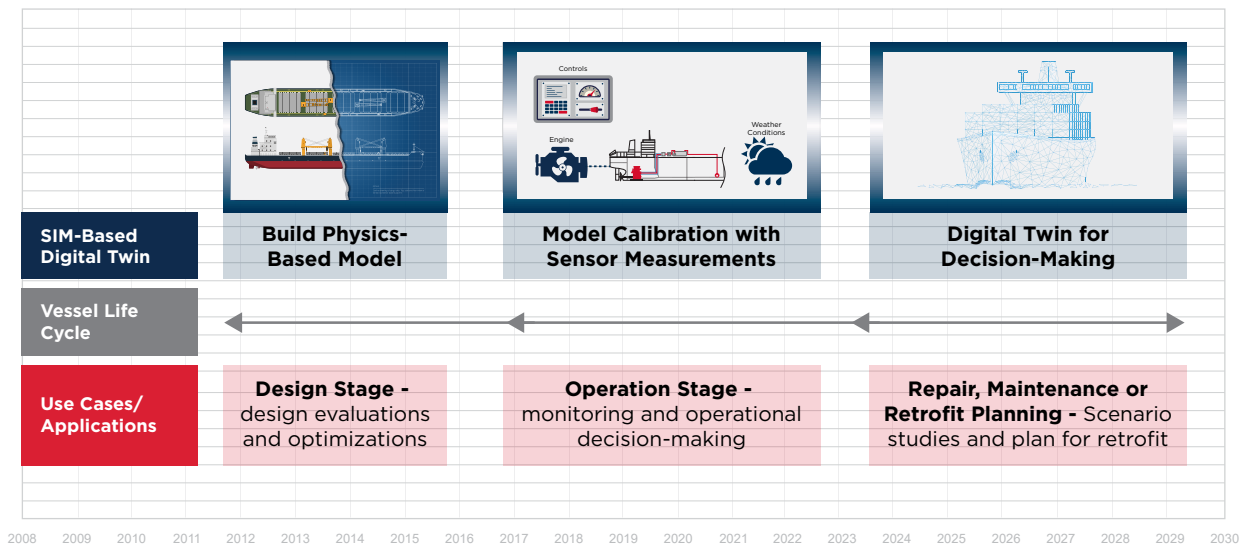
Controls

Engine

Weather Conditions

SIM-Based Digital Twin

Build Physics-Based Model

Model Calibration with Sensor Measurements

Digital Twin for Decision-Making

Vessel Life Cycle

Use Cases/ Applications

Design Stage - design evaluations and optimizations

Operation Stage - monitoring and operational decision-making

Repair, Maintenance or Retrofit Planning - Scenario studies and plan for retrofit

2008 2009 2010 2011 2012 2013 2014 2015 2016 2017 2018 2019 2020 2021 2022 2023 2024 2025 2026 2027 2028 2029 2030